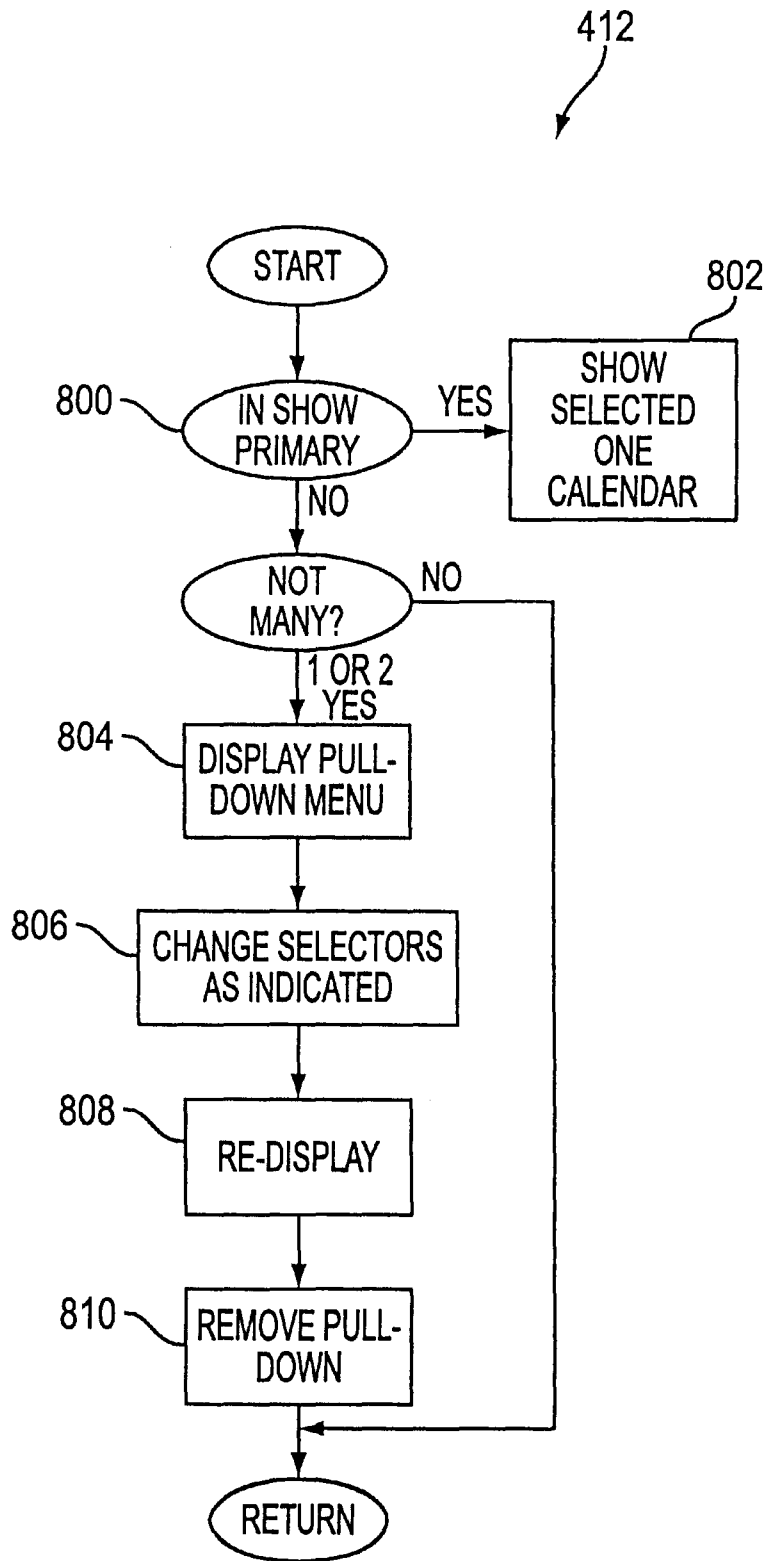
412

START

800

IN SHOW PRIMARY

YES

802

SHOW SELECTED ONE CALENDAR

NO

NOT MANY?

NO

1 OR 2 YES

804

DISPLAY PULL-DOWN MENU

806

CHANGE SELECTORS AS INDICATED

808

RE-DISPLAY

810

REMOVE PULL-DOWN

RETURN